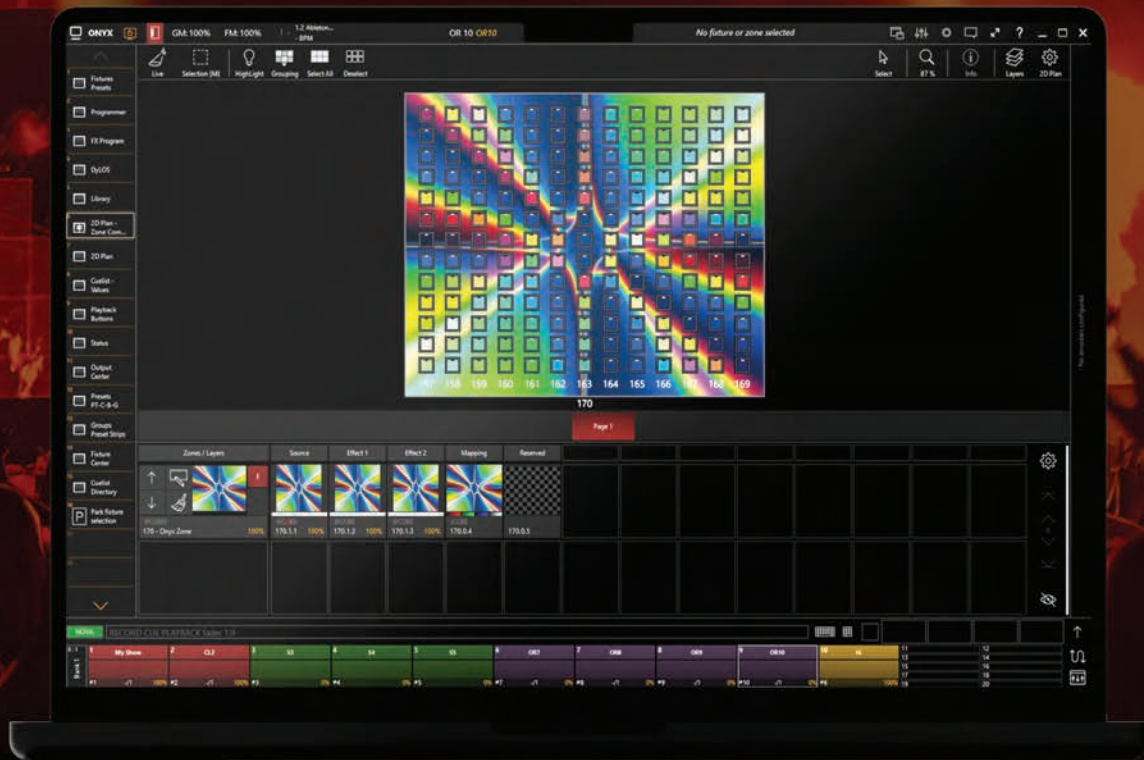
ONYX GM:100% FM:100% 1.2 Ableton... BPM OR 10 OR10 No fixture or zone selected

Live Selection [M] HighLight Grouping Select All Deselect Select 87 % Info Layers 2D Plan

Fixtures Presets
Programmer
FX Program
OyLOS
Library
2D Plan - Zone Com...
2D Plan
Cuelist - Values
Playback Buttons
Status
Output Center
Presets PT-C-B-G
Groups Preset Strips
Fixture Center
Cuelist Directory
Park fixture selection

157 158 159 160 161 162 163 164 165 166 167 168 169
170

Page 1

Zones / Layers Source Effect 1 Effect 2 Mapping Reserved

170 - Onyx Zone 100% 170.1.1 100% 170.1.2 100% 170.1.3 100% 170.0.4 170.0.5

NORMAL RECORD CUE PLAYBACK fader 1/3

Bank 1
My Show CL2 S3 S4 S5 OR7 OR8 OR9 OR10 16
#1 100% #2 100% #3 0% #4 0% #5 0% #7 0% #8 0% #9 0% #10 0% #6 100%
11 12 13 14 15 16 17 18 19 20